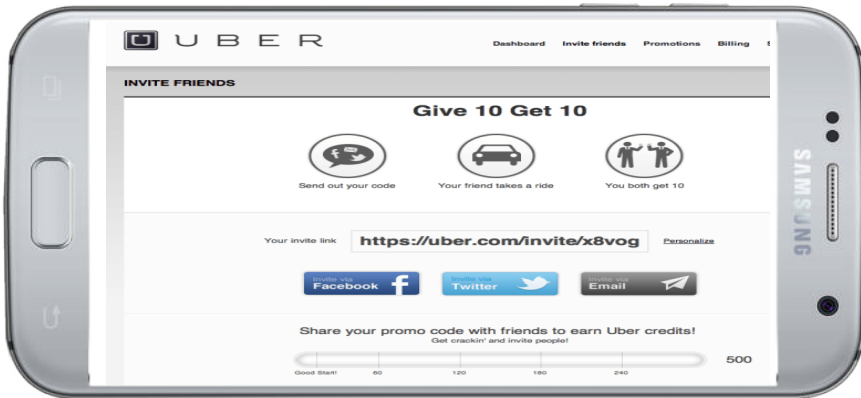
UBER

Dashboard Invite friends Promotions Billing

INVITE FRIENDS

Give 10 Get 10

Send out your code

Your friend takes a ride

You both get 10

Your invite link https://uber.com/invite/x8vog Personalize

Invite via Facebook

Invite via Twitter

Invite via Email

Share your promo code with friends to earn Uber credits!

Get crackin' and invite people!

500

Good Start! 60 120 180 240

SAMSUNG